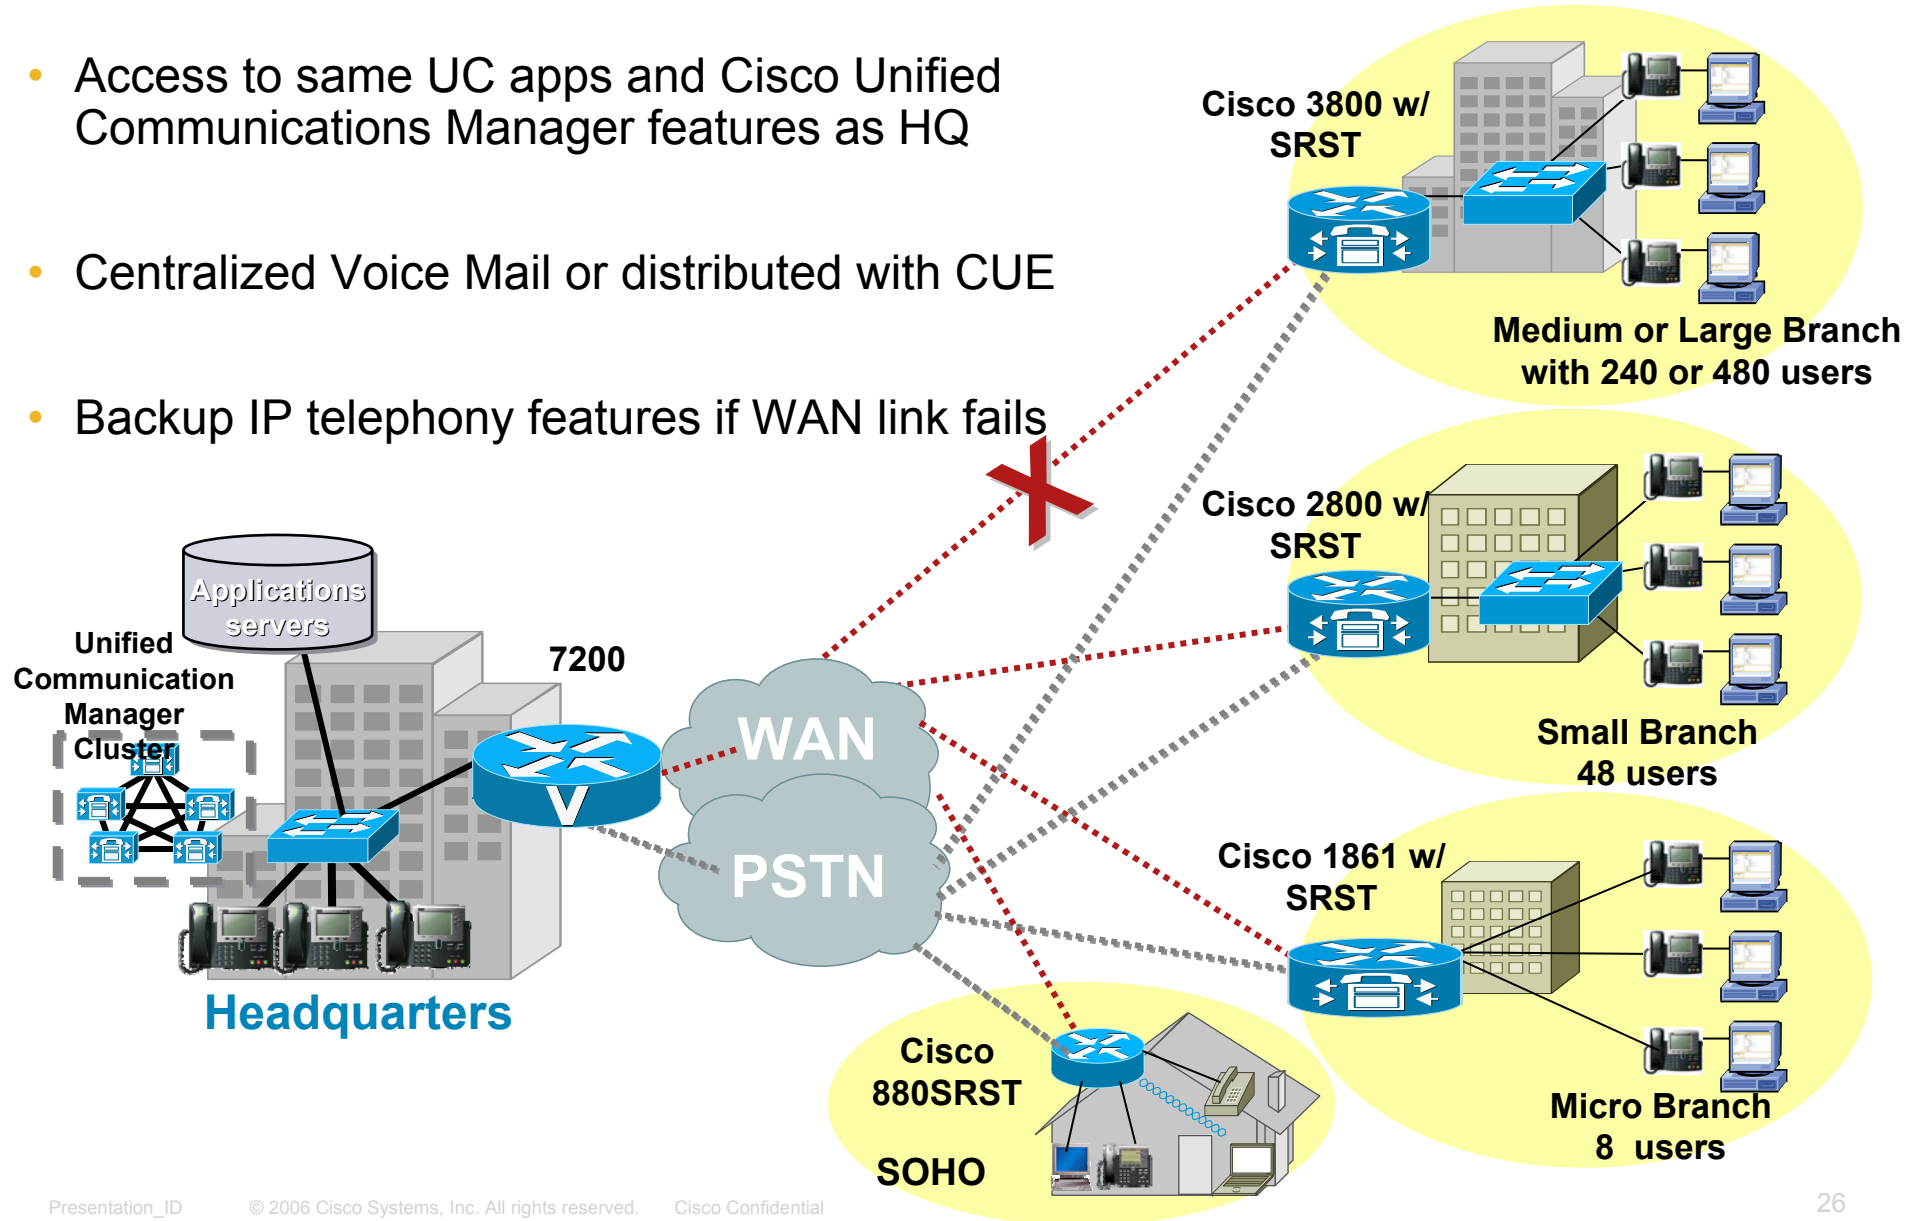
- Access to same UC apps and Cisco Unified Communications Manager features as HQ
- Centralized Voice Mail or distributed with CUE
- Backup IP telephony features if WAN link fails

Cisco 3800 w/ SRST

Medium or Large Branch with 240 or 480 users

Cisco 2800 w/ SRST

Small Branch 48 users

Cisco 1861 w/ SRST

Micro Branch 8 users

Cisco 880SRST

SOHO

Applications servers

Unified Communication Manager Cluster

7200

WAN

PSTN

Headquarters

Presentation_ID © 2006 Cisco Systems, Inc. All rights reserved. Cisco Confidential

26